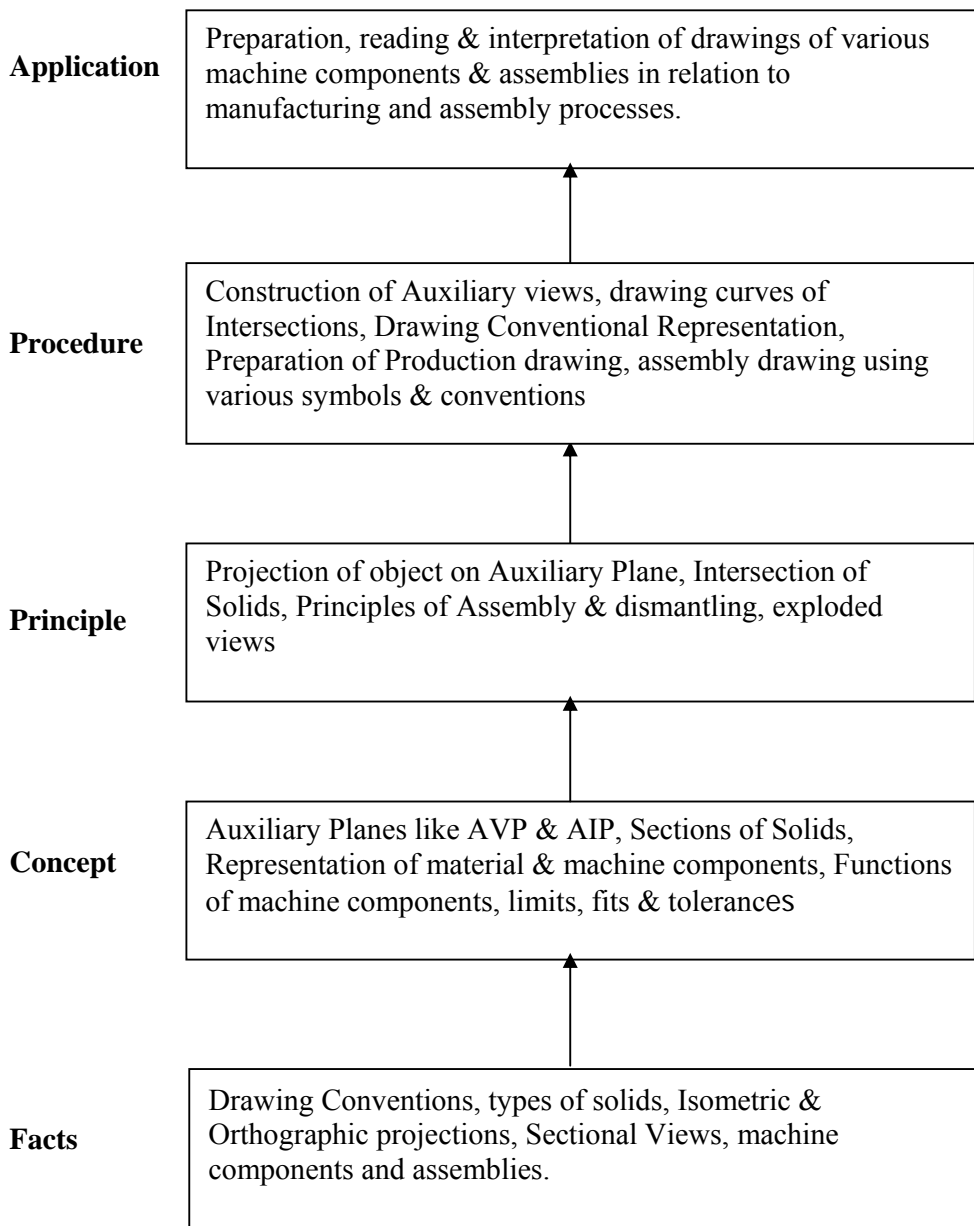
**Application**

Preparation, reading & interpretation of drawings of various machine components & assemblies in relation to manufacturing and assembly processes.

**Procedure**

Construction of Auxiliary views, drawing curves of Intersections, Drawing Conventional Representation, Preparation of Production drawing, assembly drawing using various symbols & conventions

**Principle**

Projection of object on Auxiliary Plane, Intersection of Solids, Principles of Assembly & dismantling, exploded views

**Concept**

Auxiliary Planes like AVP & AIP, Sections of Solids, Representation of material & machine components, Functions of machine components, limits, fits & tolerances

**Facts**

Drawing Conventions, types of solids, Isometric & Orthographic projections, Sectional Views, machine components and assemblies.